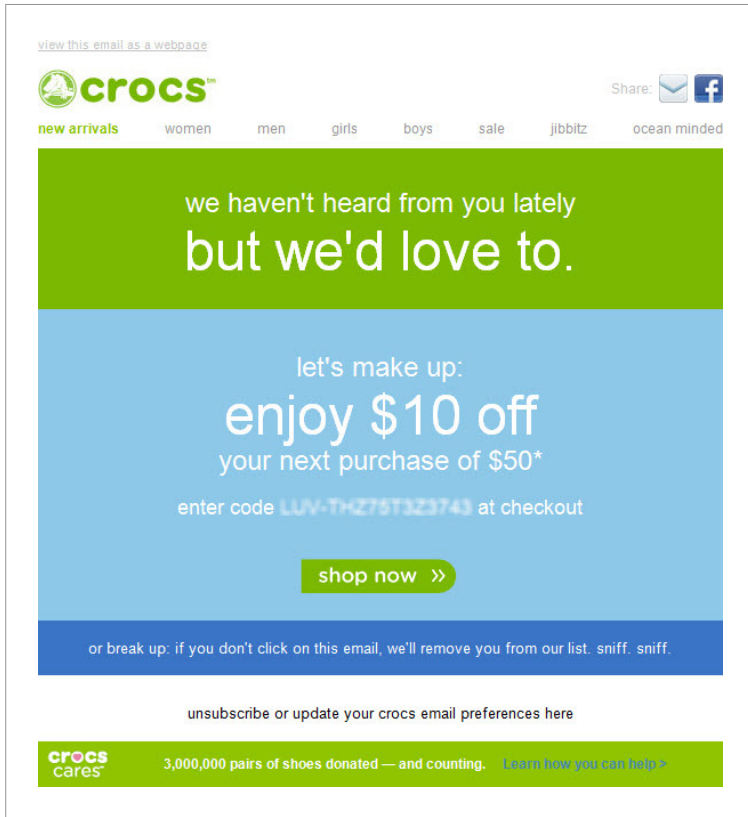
view this email as a webpage

crocs™

Share:

new arrivals women men girls boys sale jibbitz ocean minded

we haven't heard from you lately
but we'd love to.

let's make up:
enjoy $10 off
your next purchase of $50*

enter code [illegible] at checkout

shop now »

or break up: if you don't click on this email, we'll remove you from our list. sniff. sniff.

unsubscribe or update your crocs email preferences here

crocs cares™ 3,000,000 pairs of shoes donated — and counting. Learn how you can help >